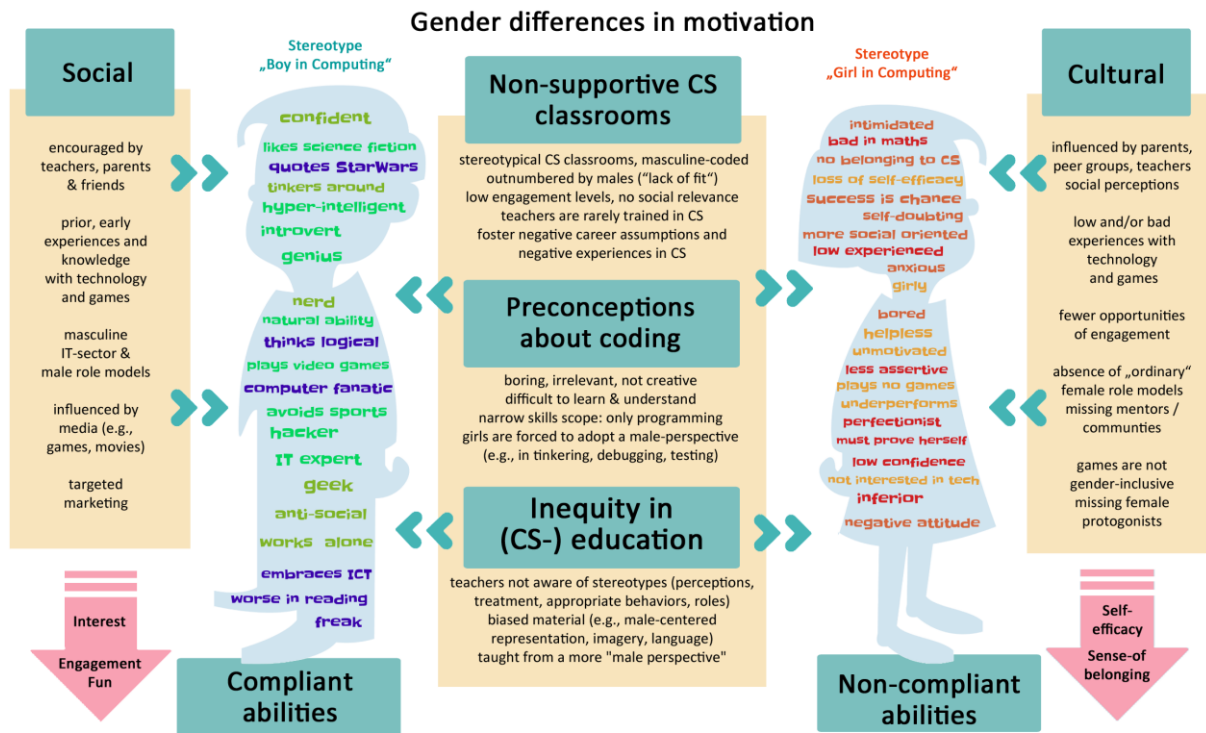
Gender differences in motivation

Social

encouraged by teachers, parents & friends

prior, early experiences and knowledge with technology and games

masculine IT-sector & male role models

influenced by media (e.g., games, movies)

targeted marketing

Interest

Engagement Fun

Stereotype „Boy in Computing“

confident
likes science fiction
quotes StarWars
tinkers around
hyper-intelligent
introvert
genius
nerd
natural ability
thinks logical
plays video games
computer fanatic
avoids sports
hacker
IT expert
geek
anti-social
works alone
embraces ICT
worse in reading
freak

Compliant abilities

Non-supportive CS classrooms

stereotypical CS classrooms, masculine-coded outnumbered by males ("lack of fit")
low engagement levels, no social relevance
teachers are rarely trained in CS
foster negative career assumptions and negative experiences in CS

Preconceptions about coding

boring, irrelevant, not creative
difficult to learn & understand
narrow skills scope: only programming
girls are forced to adopt a male-perspective (e.g., in tinkering, debugging, testing)

Inequity in (CS-) education

teachers not aware of stereotypes (perceptions, treatment, appropriate behaviors, roles)
biased material (e.g., male-centered representation, imagery, language)
taught from a more "male perspective"

Stereotype „Girl in Computing“

intimidated
bad in maths
no belonging to CS
loss of self-efficacy
success is chance
self-doubting
more social oriented
low experienced
anxious
girly
bored
helpless
unmotivated
less assertive
plays no games
underperforms
perfectionist
must prove herself
low confidence
not interested in tech
inferior
negative attitude

Non-compliant abilities

Cultural

influenced by parents, peer groups, teachers social perceptions

low and/or bad experiences with technology and games

fewer opportunities of engagement

absence of „ordinary“ female role models missing mentors / communties

games are not gender-inclusive missing female protogonists

Self-efficacy

Sense-of belonging